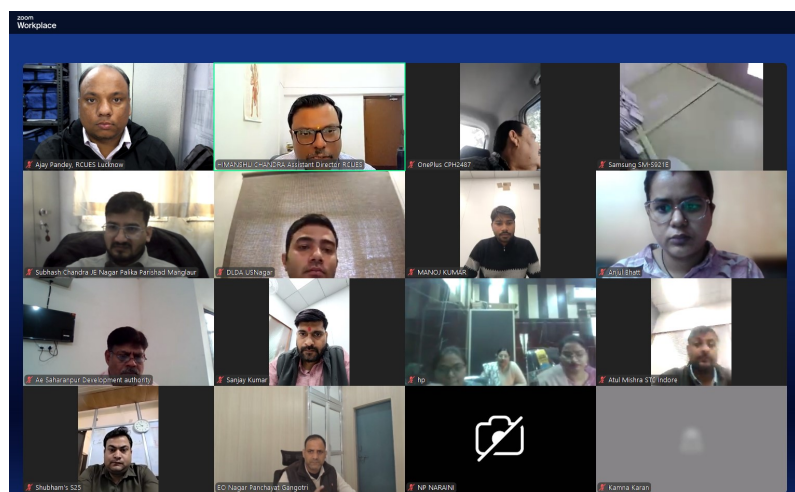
zoom
Workplace

Ajay Pandey, RCUES Lucknow
HIMANSHU CHANDRA Assistant Director RCUES
OnePlus CPH2487
Samsung SM-S921E
Subhash Chandra JE Nagar Palika Parishad Manglaur
DLDA USNagar
MANOJ KUMAR
Anjul Bhatt
Ae Saharanpur Development authority
Sanjay Kumar
hp
Atul Mishra STC Indore
Shubham's S25
EO Nagar Panchayat Gangotri
NP NARAINI
Kamna Karan